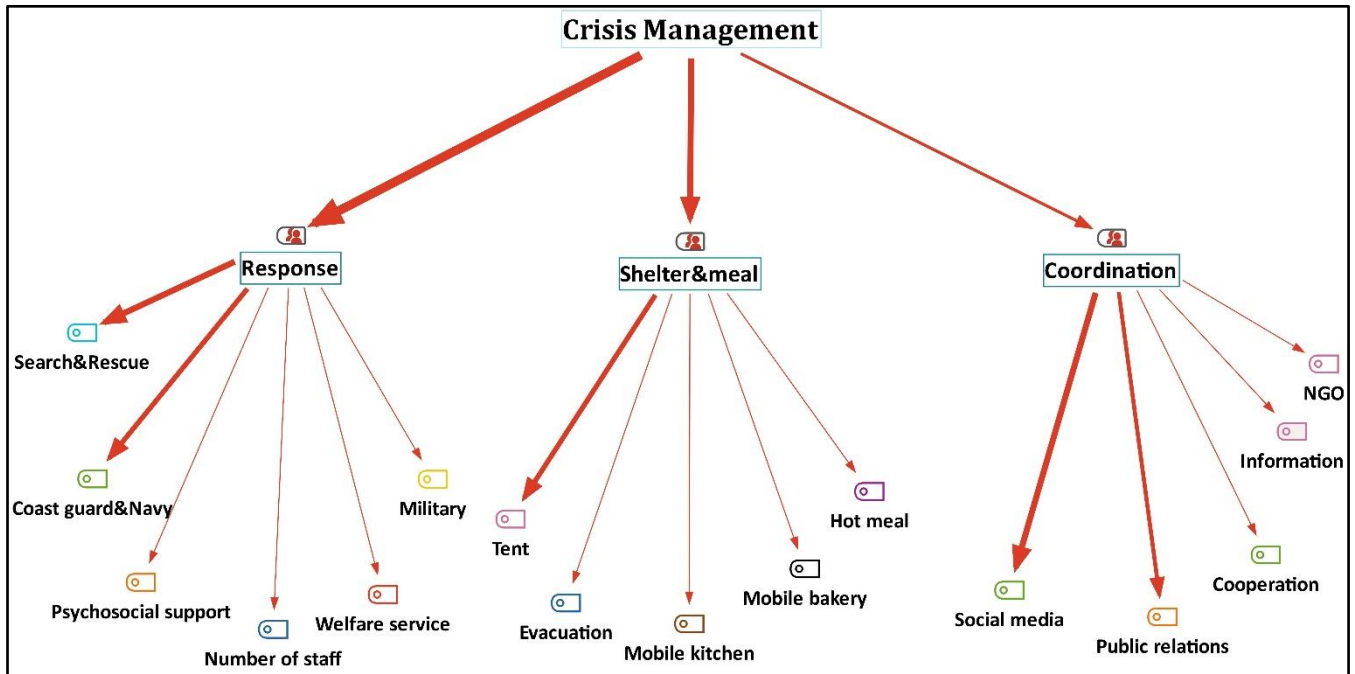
Crisis Management

Response

Search&Rescue

Coast guard&Navy

Psychosocial support

Number of staff

Welfare service

Military

Shelter&meal

Tent

Evacuation

Mobile kitchen

Mobile bakery

Hot meal

Coordination

Social media

Public relations

Cooperation

Information

NGO